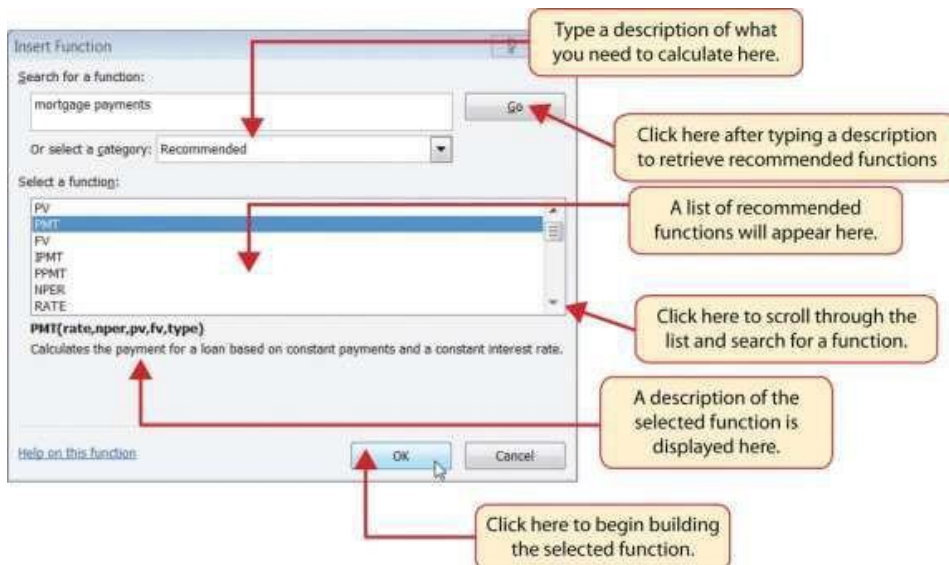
Insert Function

Type a description of what you need to calculate here.

Search for a function:

mortgage payments

Go

Click here after typing a description to retrieve recommended functions

Or select a category: Recommended

Select a function:

PV
PMT
FV
IPMT
PPMT
NPER
RATE

A list of recommended functions will appear here.

Click here to scroll through the list and search for a function.

PMT(rate,nper,pv,fv,type)

Calculates the payment for a loan based on constant payments and a constant interest rate.

A description of the selected function is displayed here.

Help on this function

OK

Cancel

Click here to begin building the selected function.